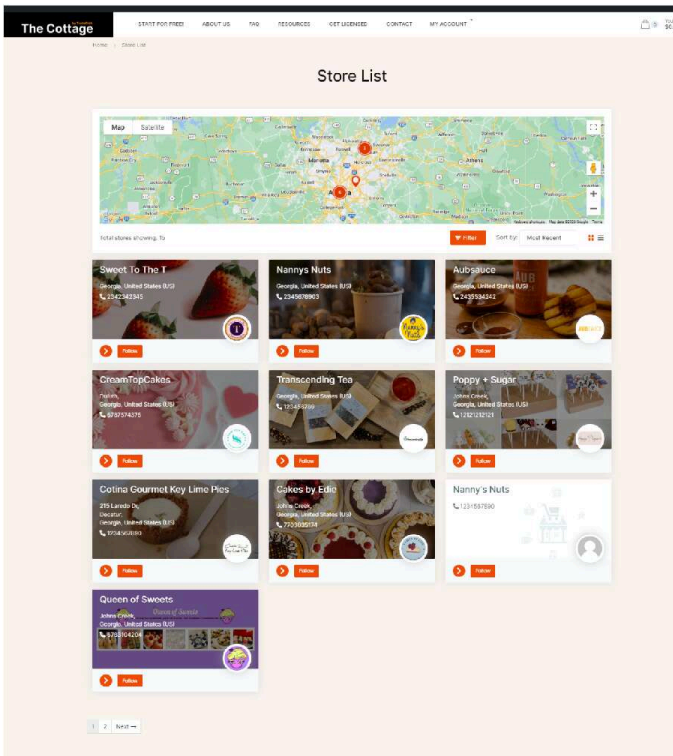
The Cottage

START FOR FREE! ABOUT US FAQ RESOURCES GET LICENSED CONTACT MY ACCOUNT

Home > Store List

Store List

Map Satellite

Total stores showing: 10

Filter Sort by: Most Recent

Sweet To The T
Georgia, United States (US)
2342342345
Follow

Nannys Nuts
Georgia, United States (US)
2345678903
Follow

Aubsauce
Georgia, United States (US)
2435534342
Follow

CreamTopCakes
Dallas,
Georgia, United States (US)
5757574575
Follow

Transcending Tea
Georgia, United States (US)
123456789
Follow

Poppy + Sugar
Johns Creek,
Georgia, United States (US)
1212121212
Follow

Cotina Gourmet Key Lime Pies
215 Laredo Dr,
Decatur,
Georgia, United States (US)
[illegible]
Follow

Cakes by Edie
Johns Creek,
Georgia, United States (US)
7723935134
Follow

Nanny's Nuts
1231567890
Follow

Queen of Sweets
Johns Creek,
Georgia, United States (US)
6783104204
Follow

1 2 Next →